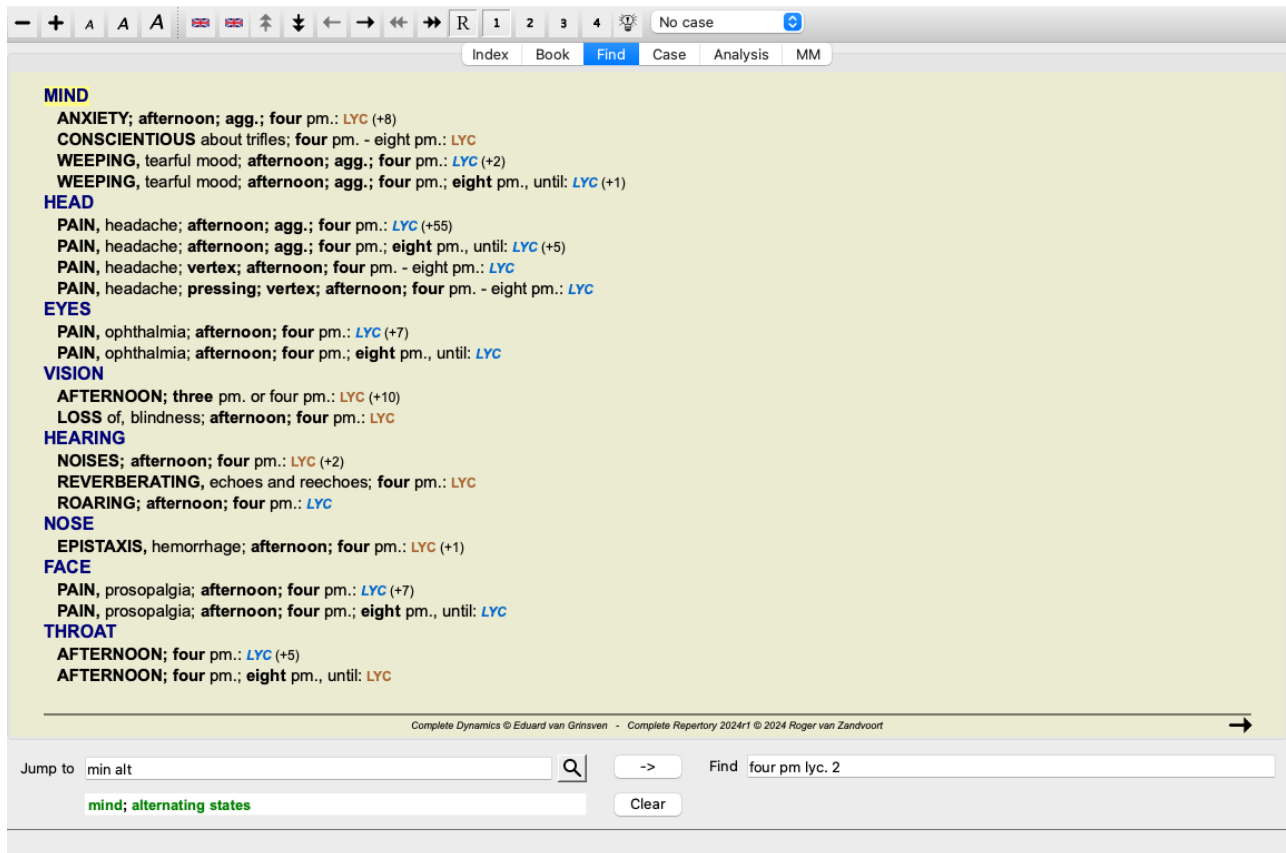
− + A A A R 1 2 3 4 No case

Index Book Find Case Analysis MM

MIND
ANXIETY; afternoon; agg.; four pm.: LYC (+8)
CONSCIENTIOUS about trifles; four pm. - eight pm.: LYC
WEEPING, tearful mood; afternoon; agg.; four pm.: LYC (+2)
WEEPING, tearful mood; afternoon; agg.; four pm.; eight pm., until: LYC (+1)
HEAD
PAIN, headache; afternoon; agg.; four pm.: LYC (+55)
PAIN, headache; afternoon; agg.; four pm.; eight pm., until: LYC (+5)
PAIN, headache; vertex; afternoon; four pm. - eight pm.: LYC
PAIN, headache; pressing; vertex; afternoon; four pm. - eight pm.: LYC
EYES
PAIN, ophthalmia; afternoon; four pm.: LYC (+7)
PAIN, ophthalmia; afternoon; four pm.; eight pm., until: LYC
VISION
AFTERNOON; three pm. or four pm.: LYC (+10)
LOSS of, blindness; afternoon; four pm.: LYC
HEARING
NOISES; afternoon; four pm.: LYC (+2)
REVERBERATING, echoes and reechoes; four pm.: LYC
ROARING; afternoon; four pm.: LYC
NOSE
EPISTAXIS, hemorrhage; afternoon; four pm.: LYC (+1)
FACE
PAIN, prosopalgia; afternoon; four pm.: LYC (+7)
PAIN, prosopalgia; afternoon; four pm.; eight pm., until: LYC
THROAT
AFTERNOON; four pm.: LYC (+5)
AFTERNOON; four pm.; eight pm., until: LYC

Complete Dynamics © Eduard van Grinsven - Complete Repertory 2024r1 © 2024 Roger van Zandvoort

Jump to min alt
mind; alternating states
->
Clear
Find four pm lyc. 2